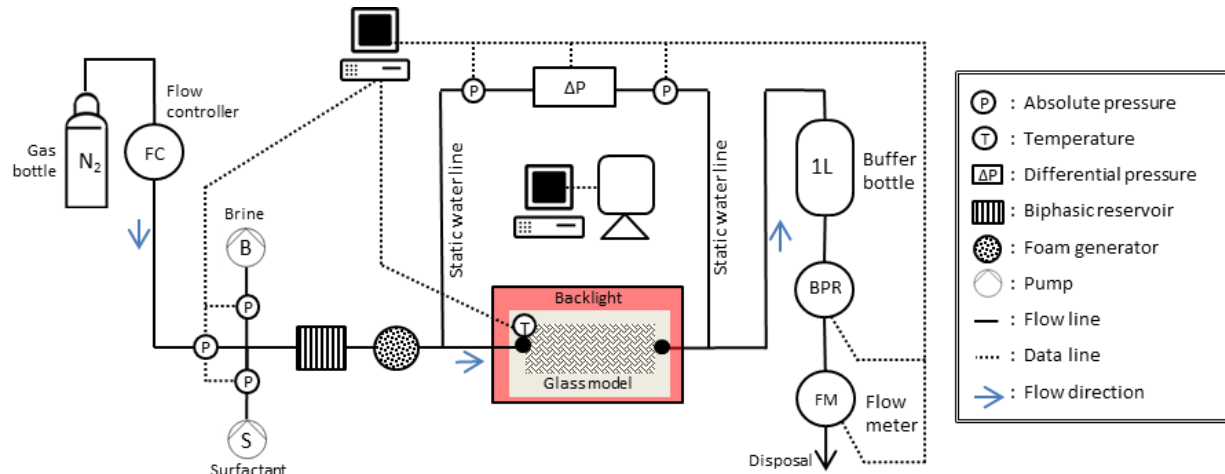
Gas bottle
$N_2$
Flow controller
FC
Brine
B
P
P
P
S
Surfactant
P
ΔP
P
Static water line
Static water line
Backlight
T
Glass model
1L
Buffer bottle
BPR
FM
Flow meter
Disposal

P : Absolute pressure
T : Temperature
ΔP : Differential pressure
: Biphasic reservoir
: Foam generator
: Pump
: Flow line
: Data line
: Flow direction